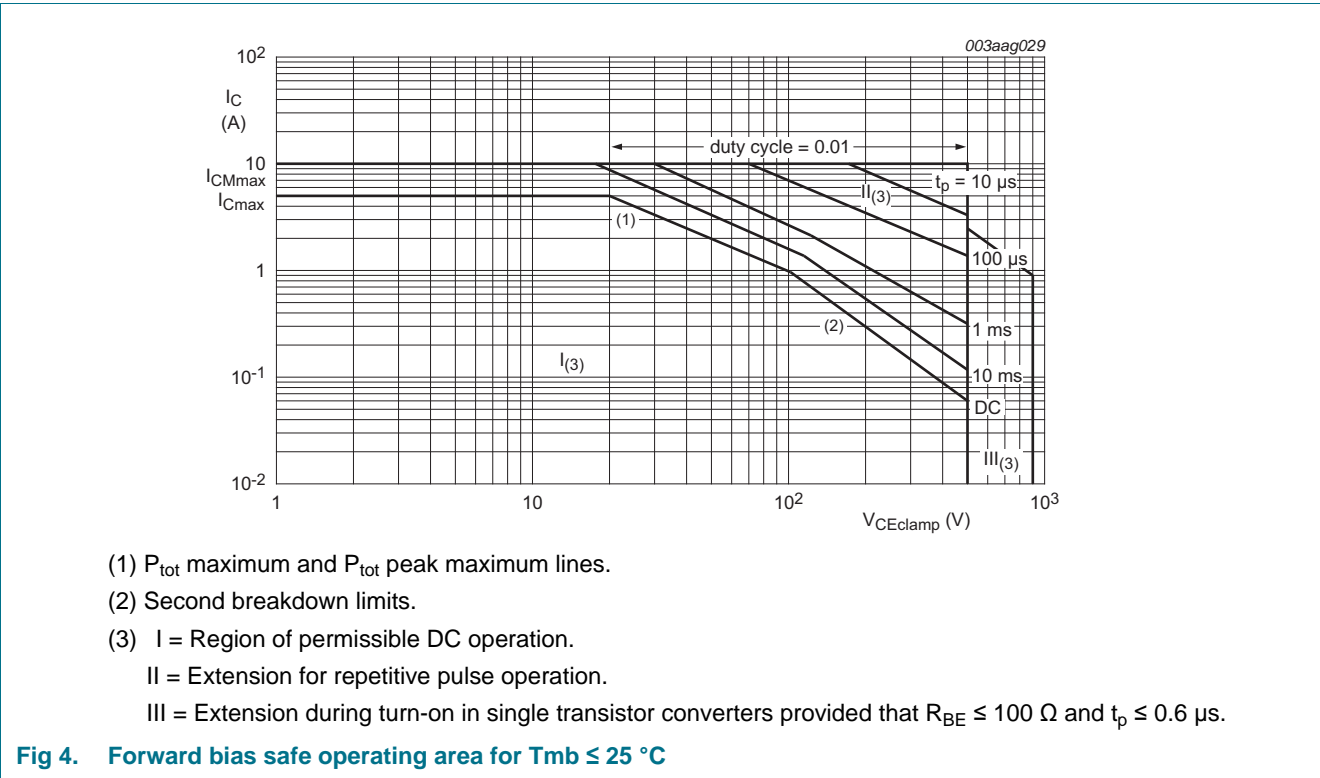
003aag029

$10^2$

$I_C$
(A)

duty cycle = 0.01

10

$I_{CMmax}$

$I_{Cmax}$

$t_p$ = 10 μs

$II_{(3)}$

(1)

100 μs

1

(2)

1 ms

$I_{(3)}$

$10^{-1}$

10 ms

DC

$III_{(3)}$

$10^{-2}$

1

10

$10^2$

$10^3$

$V_{CEclamp}$ (V)

(1) $P_{tot}$ maximum and $P_{tot}$ peak maximum lines.

(2) Second breakdown limits.

(3) I = Region of permissible DC operation.

II = Extension for repetitive pulse operation.

III = Extension during turn-on in single transistor converters provided that $R_{BE}$ ≤ 100 Ω and $t_p$ ≤ 0.6 μs.

Fig 4. Forward bias safe operating area for Tmb ≤ 25 °C